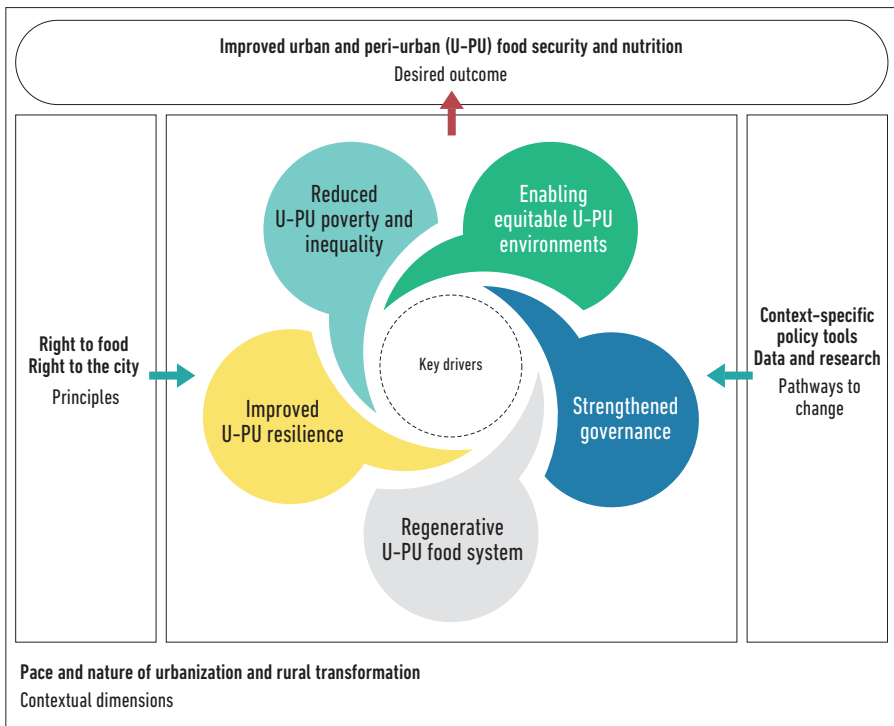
Improved urban and peri-urban (U-PU) food security and nutrition
Desired outcome

Right to food
Right to the city
Principles

Reduced U-PU poverty and inequality

Enabling equitable U-PU environments

Key drivers

Improved U-PU resilience

Strengthened governance

Regenerative U-PU food system

Context-specific policy tools
Data and research
Pathways to change

Pace and nature of urbanization and rural transformation
Contextual dimensions